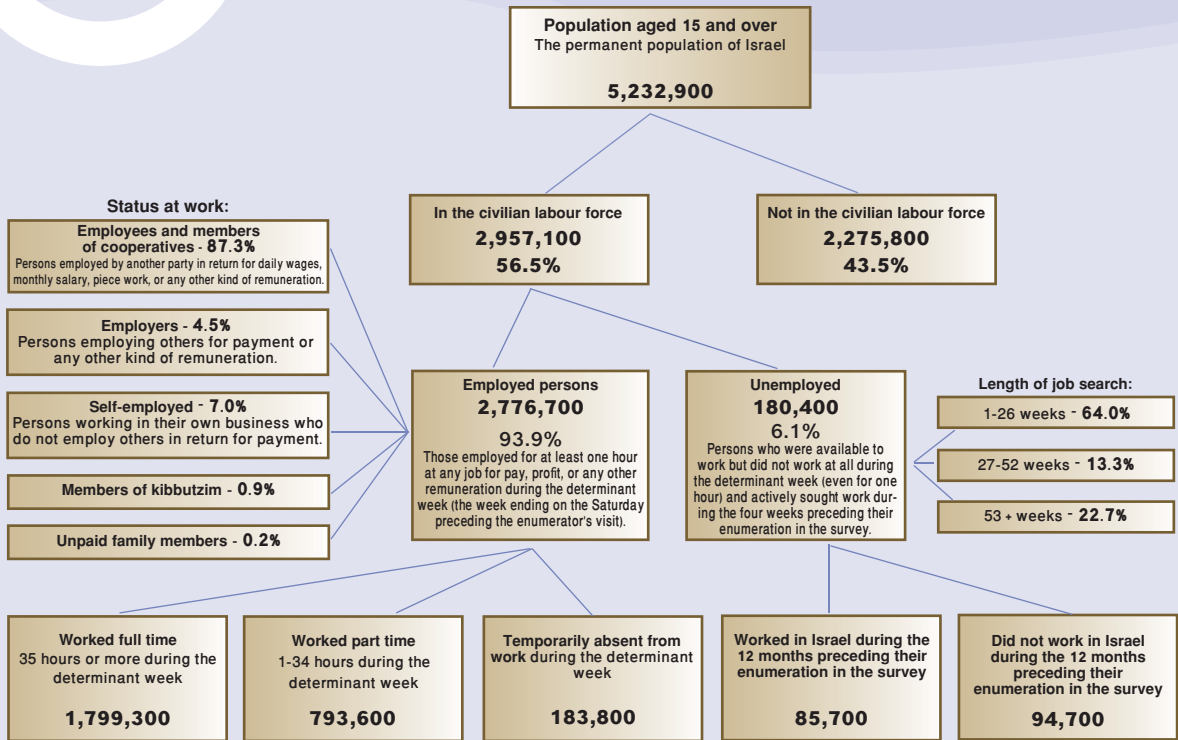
Population aged 15 and over
The permanent population of Israel

5,232,900

In the civilian labour force
2,957,100
56.5%

Not in the civilian labour force
2,275,800
43.5%

Status at work:

Employees and members of cooperatives - 87.3%
Persons employed by another party in return for daily wages, monthly salary, piece work, or any other kind of remuneration.

Employers - 4.5%
Persons employing others for payment or any other kind of remuneration.

Self-employed - 7.0%
Persons working in their own business who do not employ others in return for payment.

Members of kibbutzim - 0.9%

Unpaid family members - 0.2%

Employed persons
2,776,700
93.9%
Those employed for at least one hour at any job for pay, profit, or any other remuneration during the determinant week (the week ending on the Saturday preceding the enumerator's visit).

Unemployed
180,400
6.1%
Persons who were available to work but did not work at all during the determinant week (even for one hour) and actively sought work during the four weeks preceding their enumeration in the survey.

Length of job search:

1-26 weeks - 64.0%

27-52 weeks - 13.3%

53 + weeks - 22.7%

Worked full time
35 hours or more during the determinant week
1,799,300

Worked part time
1-34 hours during the determinant week
793,600

Temporarily absent from work during the determinant week
183,800

Worked in Israel during the 12 months preceding their enumeration in the survey
85,700

Did not work in Israel during the 12 months preceding their enumeration in the survey
94,700